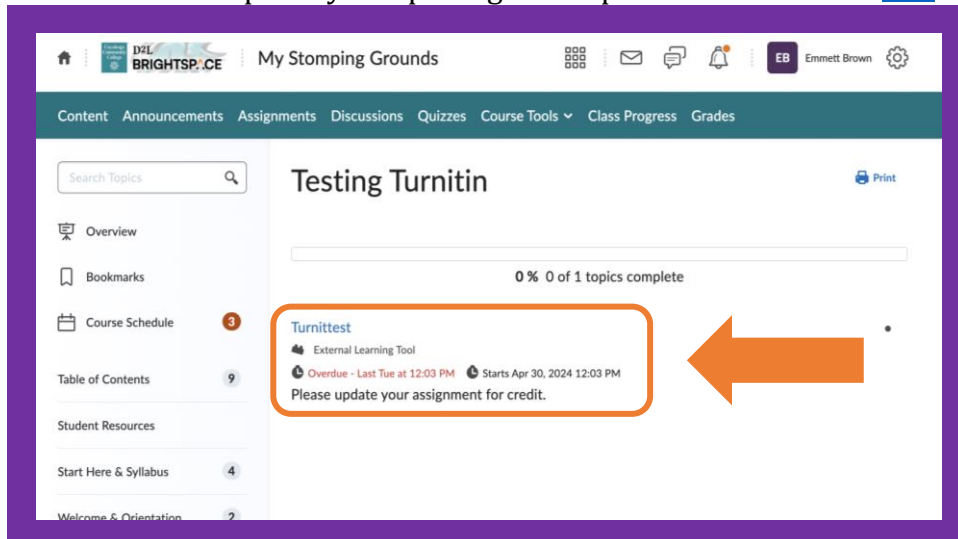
D2L BRIGHTSPACE

My Stomping Grounds

EB Emmett Brown

Content Announcements Assignments Discussions Quizzes Course Tools Class Progress Grades

Search Topics

Overview

Bookmarks

Course Schedule 3

Table of Contents 9

Student Resources

Start Here & Syllabus 4

Welcome & Orientation 2

Testing Turnitin

Print

0 % 0 of 1 topics complete

Turnittest

External Learning Tool

Overdue - Last Tue at 12:03 PM Starts Apr 30, 2024 12:03 PM

Please update your assignment for credit.